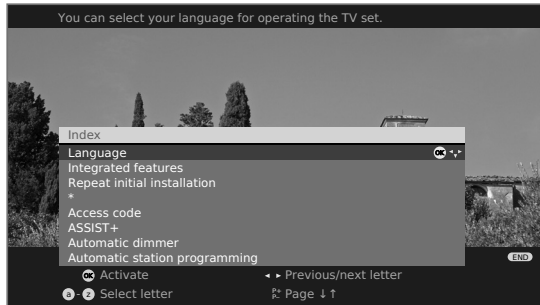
You can select your language for operating the TV set.

Index

Language OK ◂▸

Integrated features

Repeat initial installation

*

Access code

ASSIST+

Automatic dimmer

Automatic station programming

END

OK Activate

◂ ▸ Previous/next letter

a - z Select letter

P+ P- Page ↓↑